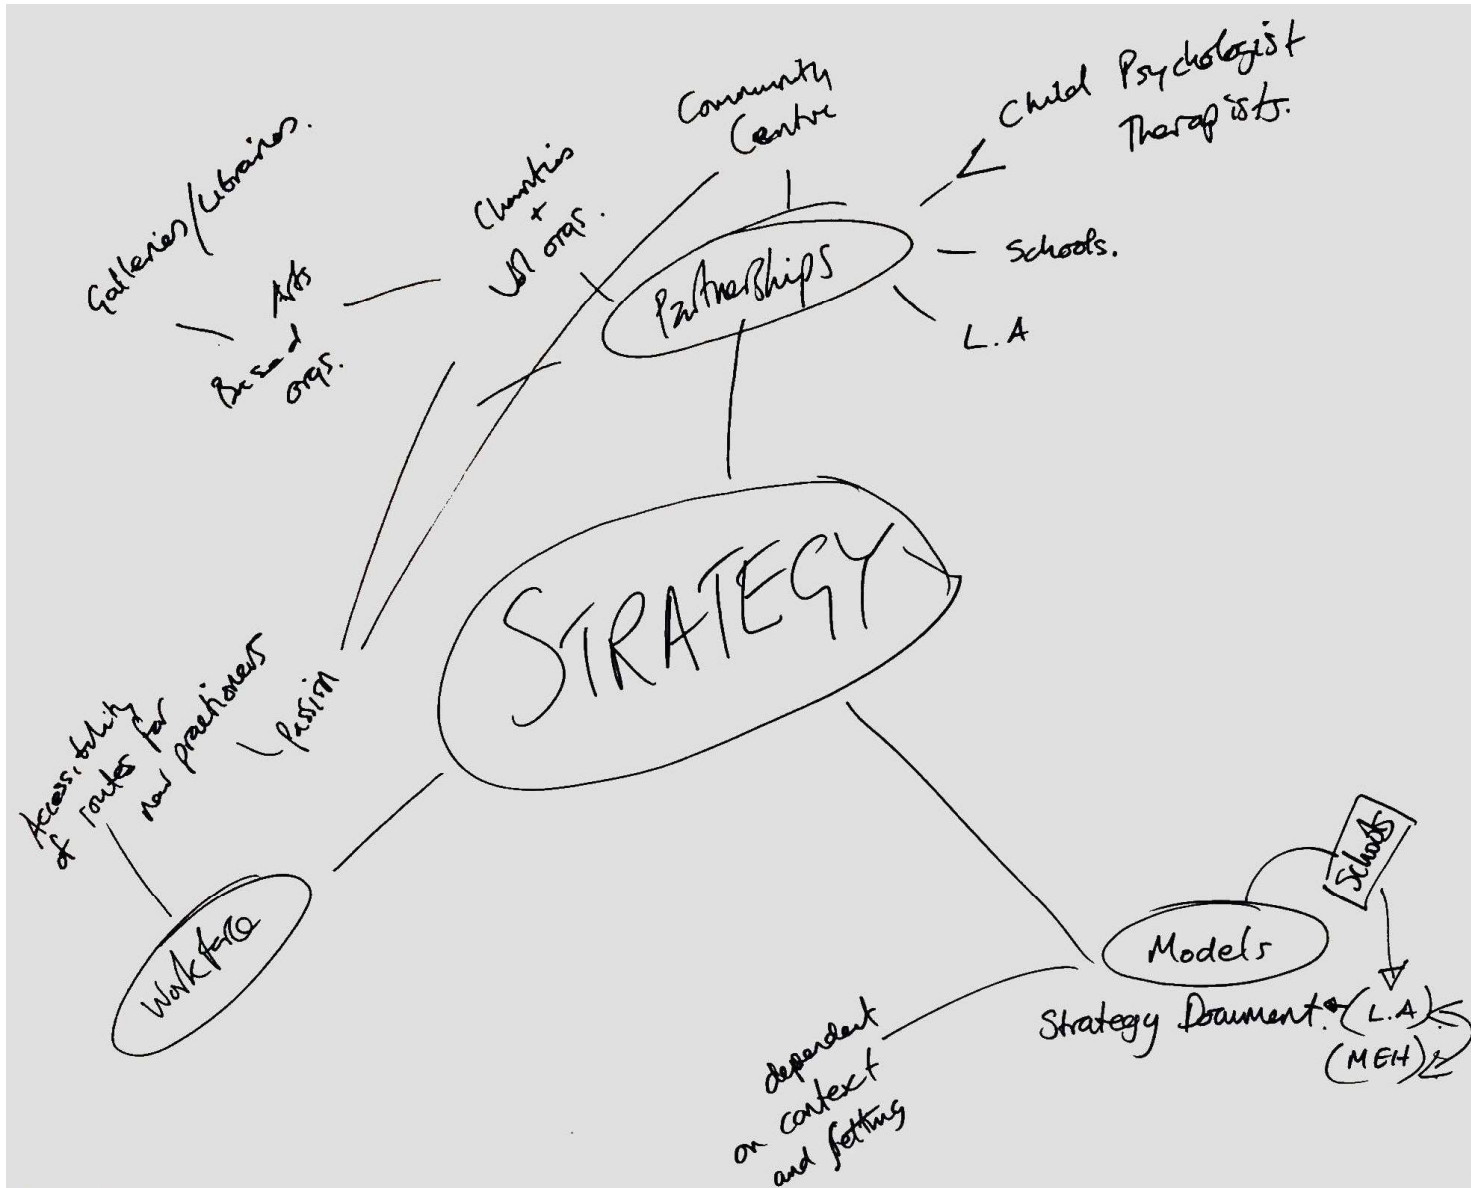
STRATEGY

Partnerships

Community Centre

Child Psychologist Therapists.

Schools.

L.A

Charities + Vol orgs.

Arts Based orgs.

Galleries/Libraries.

Passion

Accessibility of routes for new practioners

Workforce

Models

Schools

Strategy Document (L.A) (MEH)

dependent on context and setting